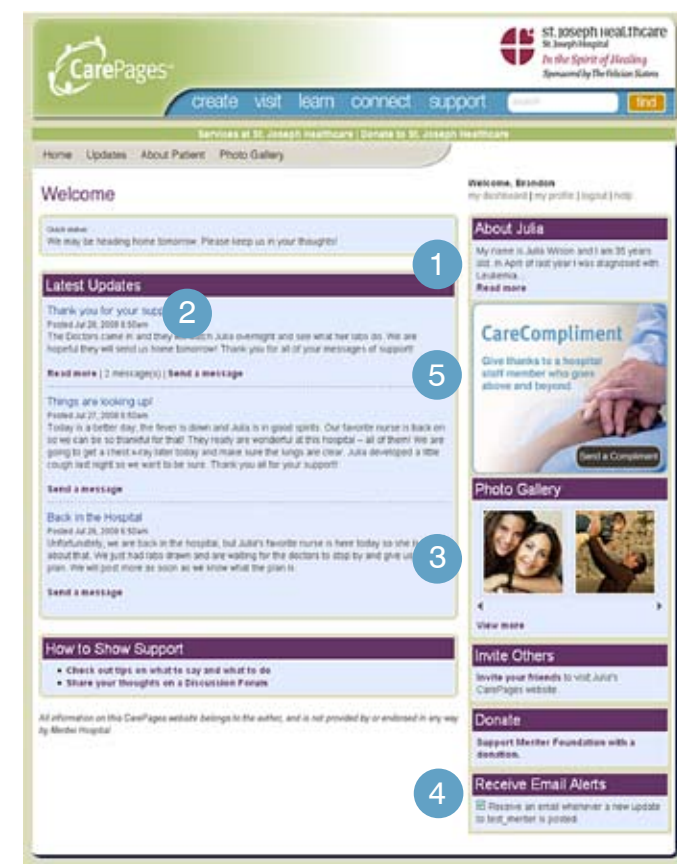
CarePages

St. Joseph Healthcare
St. Joseph Hospital
In the Spirit of Healing
Sponsored by The Felician Sisters

create visit learn connect support search find

Services at St. Joseph Healthcare | Donate to St. Joseph Healthcare

Home Updates About Patient Photo Gallery

Welcome

Welcome, Brandon
my dashboard | my profile | logout | help

Quick status:
We may be heading home tomorrow. Please keep us in your thoughts!

About Julia
My name is Julia Wilson and I am 35 years old. In April of last year I was diagnosed with Leukemia...
Read more

1

Latest Updates

Thank you for your supp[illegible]
2
Posted Jul 28, 2008 8:50am
The Doctors came in and they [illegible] Julia overnight and see what her labs do. We are hopeful they will send us home tomorrow! Thank you for all of your messages of support!
Read more | 2 message(s) | Send a message

CareCompliment
Give thanks to a hospital staff member who goes above and beyond.
5
Send a Compliment

Things are looking up!
Posted Jul 27, 2008 8:50am
Today is a better day, the fever is down and Julia is in good spirits. Our favorite nurse is back on so we can be so thankful for that! They ready are wonderful at this hospital – all of them! We are going to get a chest x-ray later today and make sure the lungs are clear. Julia developed a little cough last night so we want to be sure. Thank you all for your support!
Send a message

Photo Gallery

Back in the Hospital
Posted Jul 26, 2008 8:50am
Unfortunately, we are back in the hospital, but Julia's favorite nurse is here today so she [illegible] about that. We just had labs drawn and are waiting for the doctors to stop by and give u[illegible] plan. We will post more as soon as we know what the plan is.
Send a message
3

View more

How to Show Support
• Check out tips on what to say and what to do
• Share your thoughts on a Discussion Forum

Invite Others
Invite your friends to visit Julia's CarePages website.

All information on this CarePages website belongs to the author, and is not provided by or endorsed in any way by Meriter Hospital.

Donate
Support Meriter Foundation with a donation.

4
Receive Email Alerts
Receive an email whenever a new update to test_meriter is posted.